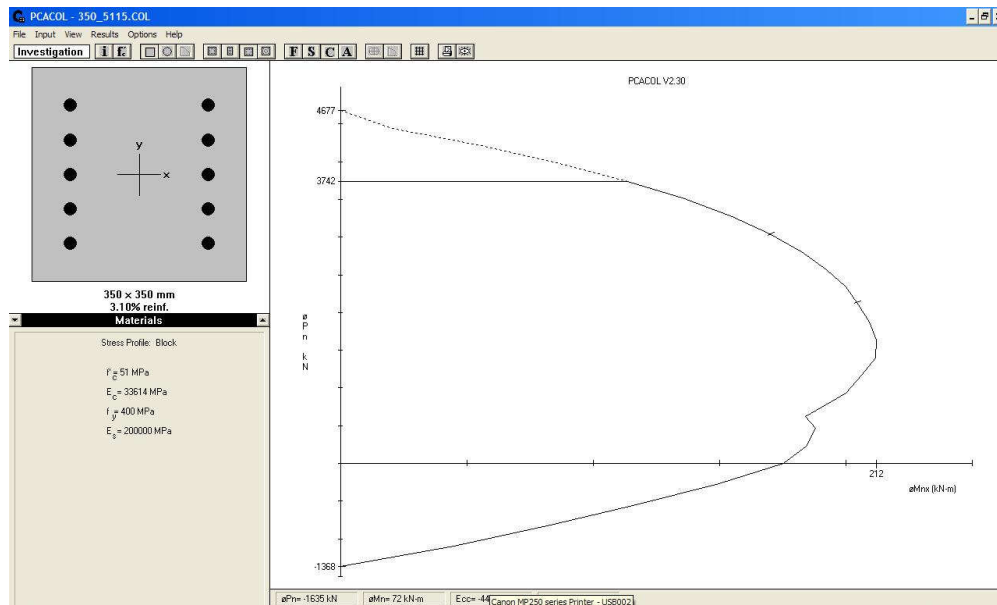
PCACOL - 350_5115.COL

File Input View Results Options Help

Investigation i f F S C A

350 x 350 mm
3.10% reinf.

Materials

Stress Profile: Block

f'c = 51 MPa
Ec = 33614 MPa
fy = 400 MPa
Es = 200000 MPa

PCACOL V2.30

4677

3742

ø
P
n

k
N

212

øMnx (kN-m)

-1368

øPn= -1635 kN

øMn= 72 kN-m

Ecc= -44

Canon MP250 series Printer - USB002